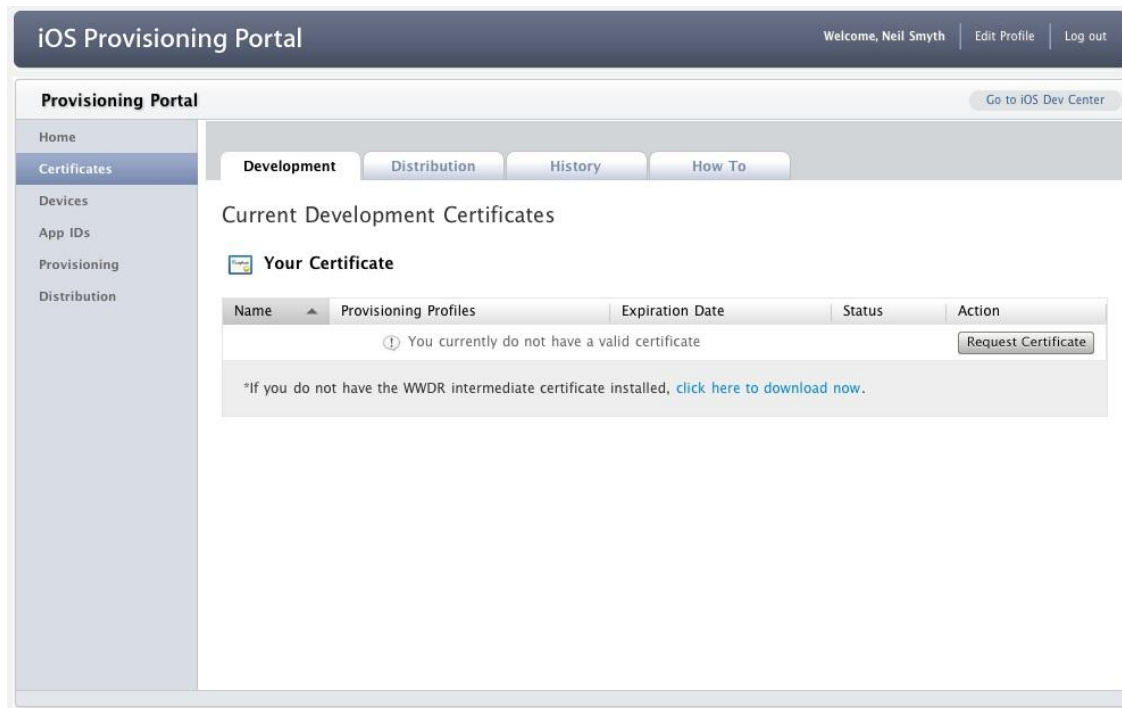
iOS Provisioning Portal

Welcome, Neil Smyth | Edit Profile | Log out

Provisioning Portal

Go to iOS Dev Center

Home
Certificates
Devices
App IDs
Provisioning
Distribution

Development | Distribution | History | How To

Current Development Certificates

Your Certificate

| Name | Provisioning Profiles | Expiration Date | Status | Action |
|---|---|---|---|---|
| | ! You currently do not have a valid certificate | | | Request Certificate |

*If you do not have the WWDR intermediate certificate installed, click here to download now.